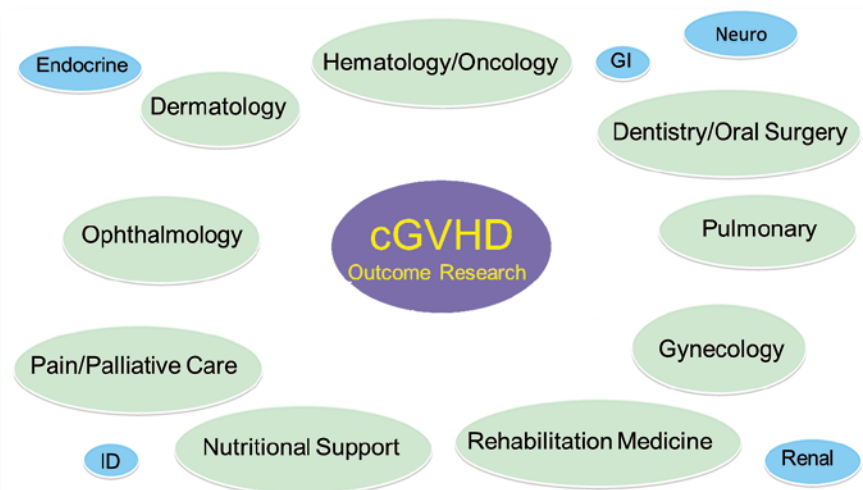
Endocrine

Dermatology

Hematology/Oncology

GI

Neuro

Dentistry/Oral Surgery

Ophthalmology

cGVHD
Outcome Research

Pulmonary

Pain/Palliative Care

Gynecology

ID

Nutritional Support

Rehabilitation Medicine

Renal